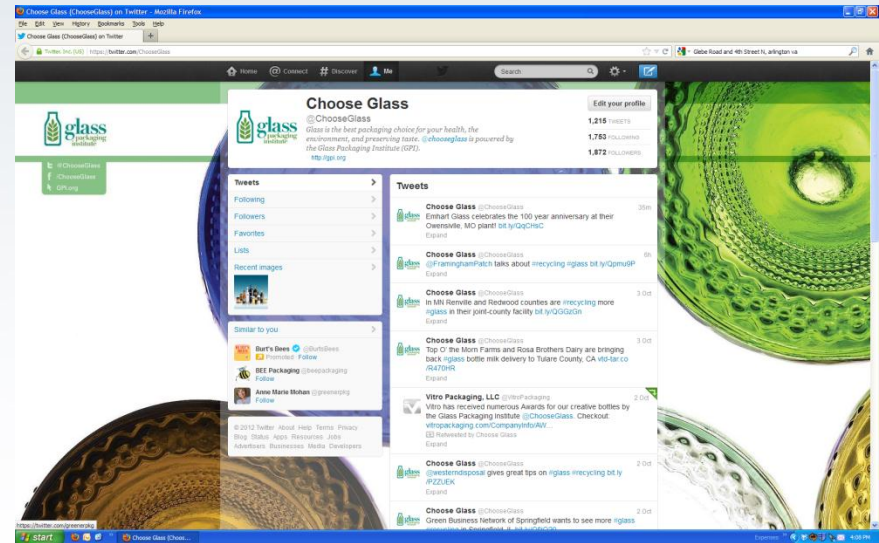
Choose Glass (ChooseGlass) on Twitter - Mozilla Firefox

File Edit View History Bookmarks Tools Help

Choose Glass (ChooseGlass) on Twitter +

Twitter, Inc. (US) https://twitter.com/ChooseGlass

Gebe Road and 4th Street N, arlington va

Home Connect Discover Me Search

glass packaging institute

@ChooseGlass
/ChooseGlass
GPI.org

Choose Glass
@ChooseGlass
Glass is the best packaging choice for your health, the environment, and preserving taste. @chooseglass is powered by the Glass Packaging Institute (GPI).
http://gpi.org

Edit your profile
1,215 TWEETS
1,753 FOLLOWING
1,872 FOLLOWERS

Tweets
Following
Followers
Favorites
Lists
Recent images

Similar to you
Burt's Bees @BurtsBees
Promoted Follow
BEE Packaging @beepackaging
Follow
Anne Marie Mohan @greenerpkg
Follow

© 2012 Twitter About Help Terms Privacy Blog Status Apps Resources Jobs Advertisers Businesses Media Developers

Tweets

Choose Glass @ChooseGlass 35m
Emhart Glass celebrates the 100 year anniversary at their Owensville, MO plant! bit.ly/QqCHsC
Expand

Choose Glass @ChooseGlass 6h
@FraminghamPatch talks about #recycling #glass bit.ly/Qpmu9P
Expand

Choose Glass @ChooseGlass 3 Oct
In MN Renville and Redwood counties are #recycling more #glass in their joint-county facility bit.ly/QGGzGn
Expand

Choose Glass @ChooseGlass 3 Oct
Top O' the Morn Farms and Rosa Brothers Dairy are bringing back #glass bottle milk delivery to Tulare County, CA vtd-tar.co/R470HR
Expand

Vitro Packaging, LLC @VitroPackaging 2 Oct
Vitro has received numerous Awards for our creative bottles by the Glass Packaging Institute @ChooseGlass. Checkout vitropackaging.com/CompanyInfo/AW...
Retweeted by Choose Glass
Expand

Choose Glass @ChooseGlass 2 Oct
@westerndisposal gives great tips on #glass #recycling bit.ly/PZZUEK
Expand

Choose Glass @ChooseGlass 2 Oct
Green Business Network of Springfield wants to see more #glass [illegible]

https://twitter.com/greenerpkg

start Choose Glass (Choos... 4:05 PM